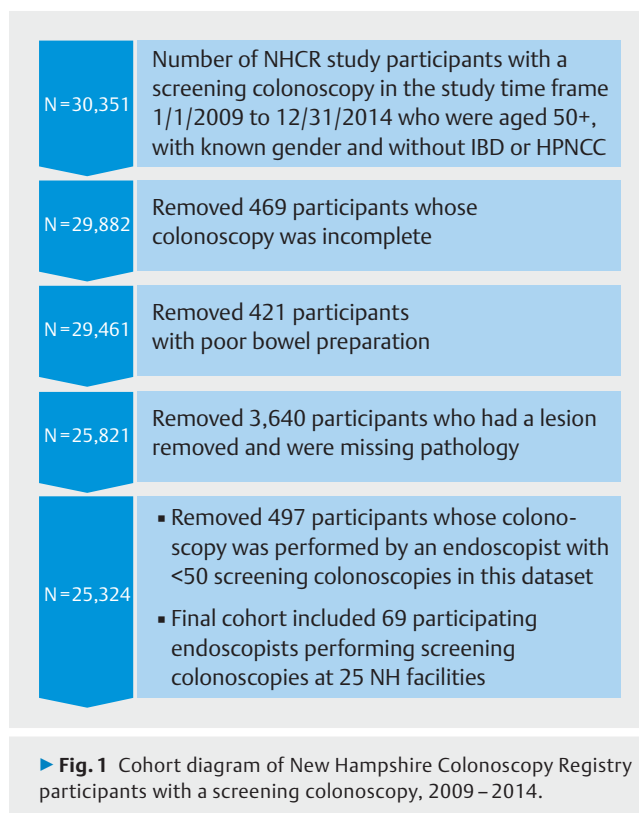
N = 30,351

Number of NHCR study participants with a screening colonoscopy in the study time frame 1/1/2009 to 12/31/2014 who were aged 50+, with known gender and without IBD or HPNCC

N = 29,882

Removed 469 participants whose colonoscopy was incomplete

N = 29,461

Removed 421 participants with poor bowel preparation

N = 25,821

Removed 3,640 participants who had a lesion removed and were missing pathology

N = 25,324

▪ Removed 497 participants whose colonoscopy was performed by an endoscopist with <50 screening colonoscopies in this dataset

▪ Final cohort included 69 participating endoscopists performing screening colonoscopies at 25 NH facilities

▶ Fig. 1 Cohort diagram of New Hampshire Colonoscopy Registry participants with a screening colonoscopy, 2009 – 2014.